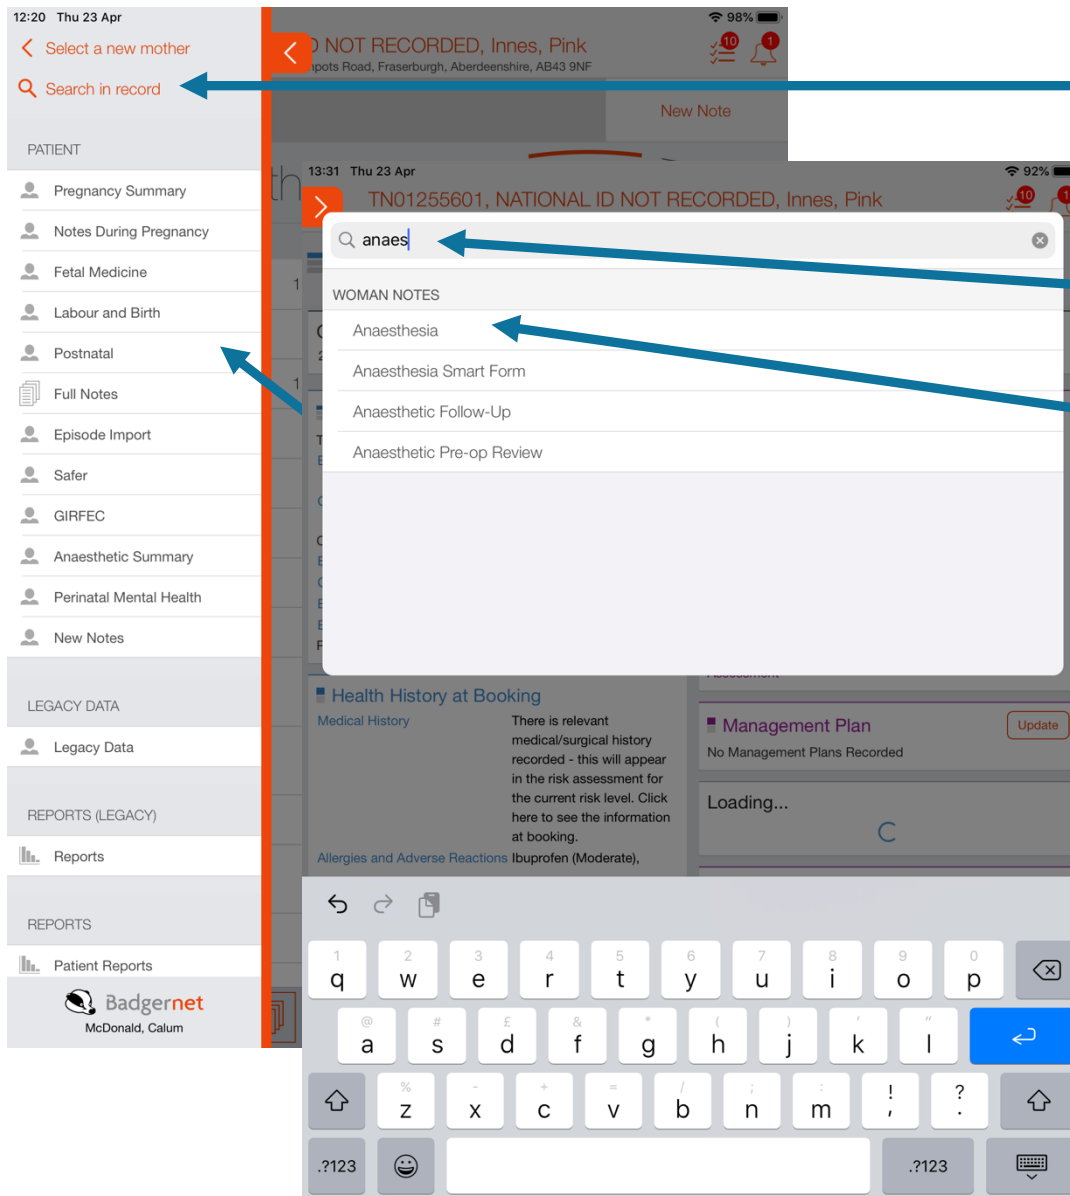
12:20 Thu 23 Apr

Select a new mother

Search in record

PATIENT

Pregnancy Summary

Notes During Pregnancy

Fetal Medicine

Labour and Birth

Postnatal

Full Notes

Episode Import

Safer

GIRFEC

Anaesthetic Summary

Perinatal Mental Health

New Notes

LEGACY DATA

Legacy Data

REPORTS (LEGACY)

Reports

REPORTS

Patient Reports

Badgernet

McDonald, Calum

98%

D NOT RECORDED, Innes, Pink

pots Road, Fraserburgh, Aberdeenshire, AB43 9NF

10 1

New Note

13:31 Thu 23 Apr

92%

TN01255601, NATIONAL ID NOT RECORDED, Innes, Pink

10

anaes

WOMAN NOTES

Anaesthesia

Anaesthesia Smart Form

Anaesthetic Follow-Up

Anaesthetic Pre-op Review

Health History at Booking

Medical History

There is relevant medical/surgical history recorded - this will appear in the risk assessment for the current risk level. Click here to see the information at booking.

Allergies and Adverse Reactions Ibuprofen (Moderate),

Management Plan

Update

No Management Plans Recorded

Loading...

1 q 2 w 3 e 4 r 5 t 6 y 7 u 8 i 9 o 0 p

@ a # s £ d & f * g ( h ) j ' k " l

% z - x + c = v / b ; n : m ! , ? .

.?123 .?123